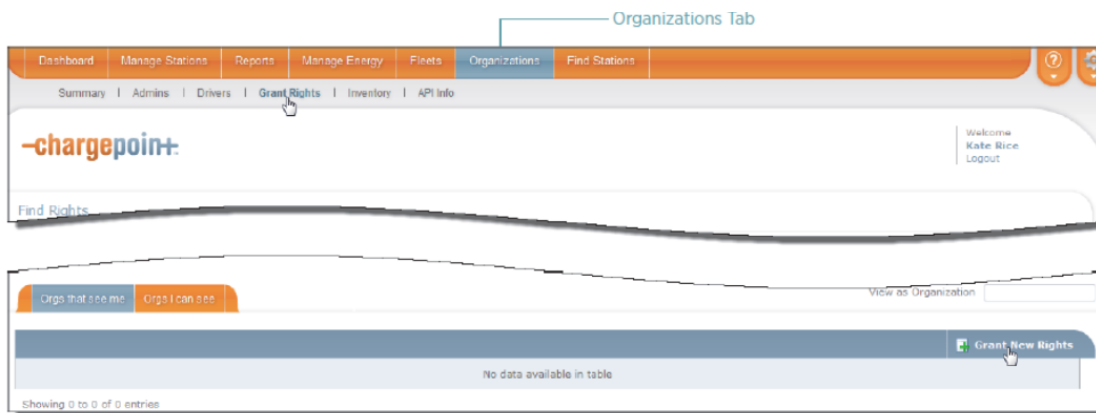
Organizations Tab

Dashboard | Manage Stations | Reports | Manage Energy | Fleets | Organizations | Find Stations

Summary | Admins | Drivers | Grant Rights | Inventory | API Info

-chargepoin+.

Welcome
Kate Rice
Logout

Find Rights

Orgs that see me | Orgs I can see

View as Organization

Grant New Rights

No data available in table

Showing 0 to 0 of 0 entries